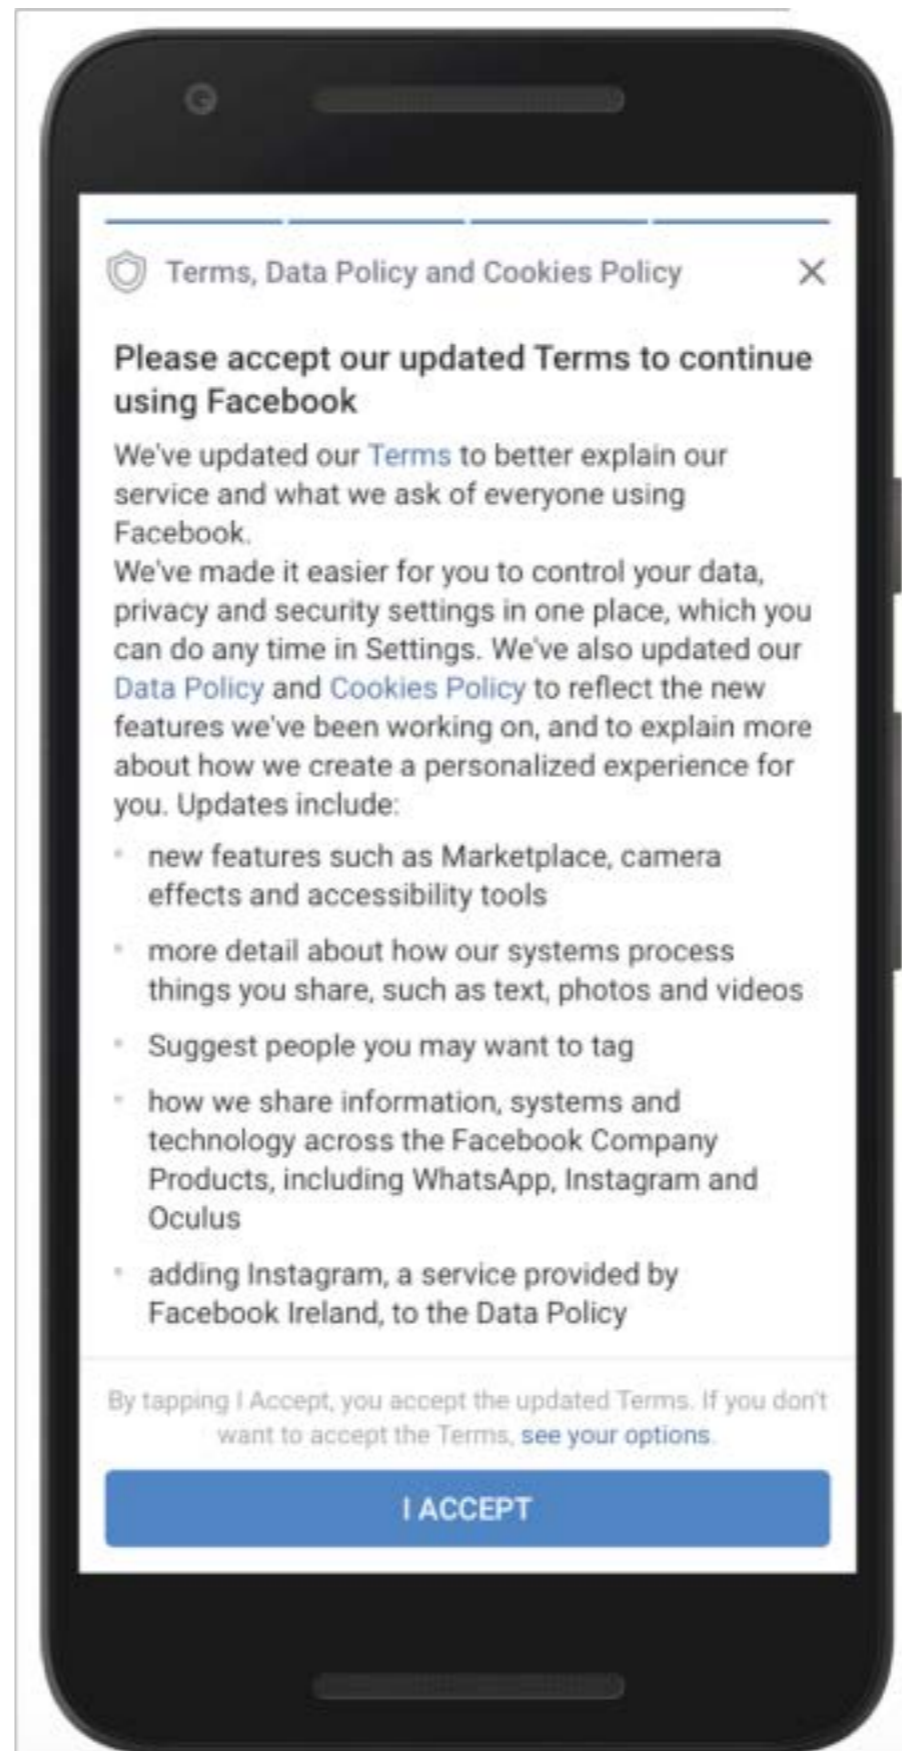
Terms, Data Policy and Cookies Policy ✕

Please accept our updated Terms to continue using Facebook

We've updated our Terms to better explain our service and what we ask of everyone using Facebook.
We've made it easier for you to control your data, privacy and security settings in one place, which you can do any time in Settings. We've also updated our Data Policy and Cookies Policy to reflect the new features we've been working on, and to explain more about how we create a personalized experience for you. Updates include:

- new features such as Marketplace, camera effects and accessibility tools
- more detail about how our systems process things you share, such as text, photos and videos
- Suggest people you may want to tag
- how we share information, systems and technology across the Facebook Company Products, including WhatsApp, Instagram and Oculus
- adding Instagram, a service provided by Facebook Ireland, to the Data Policy

By tapping I Accept, you accept the updated Terms. If you don't want to accept the Terms, see your options.

I ACCEPT